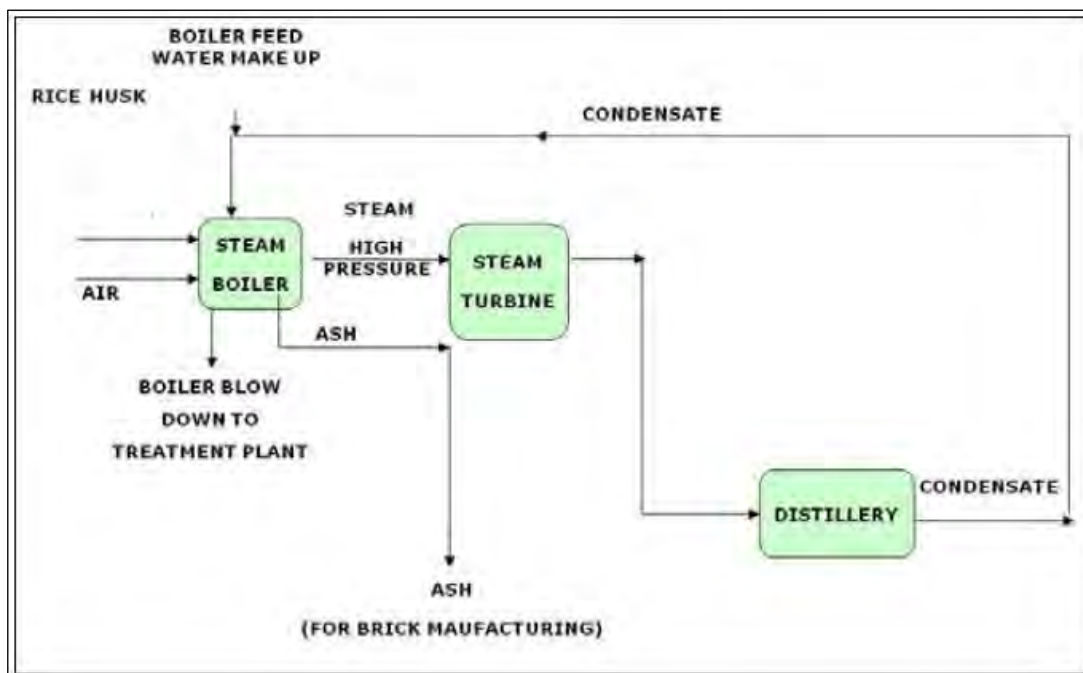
BOILER FEED WATER MAKE UP

RICE HUSK

CONDENSATE

STEAM

STEAM BOILER

HIGH PRESSURE

STEAM TURBINE

AIR

ASH

BOILER BLOW DOWN TO TREATMENT PLANT

CONDENSATE

DISTILLERY

ASH

(FOR BRICK MAUFACTURING)